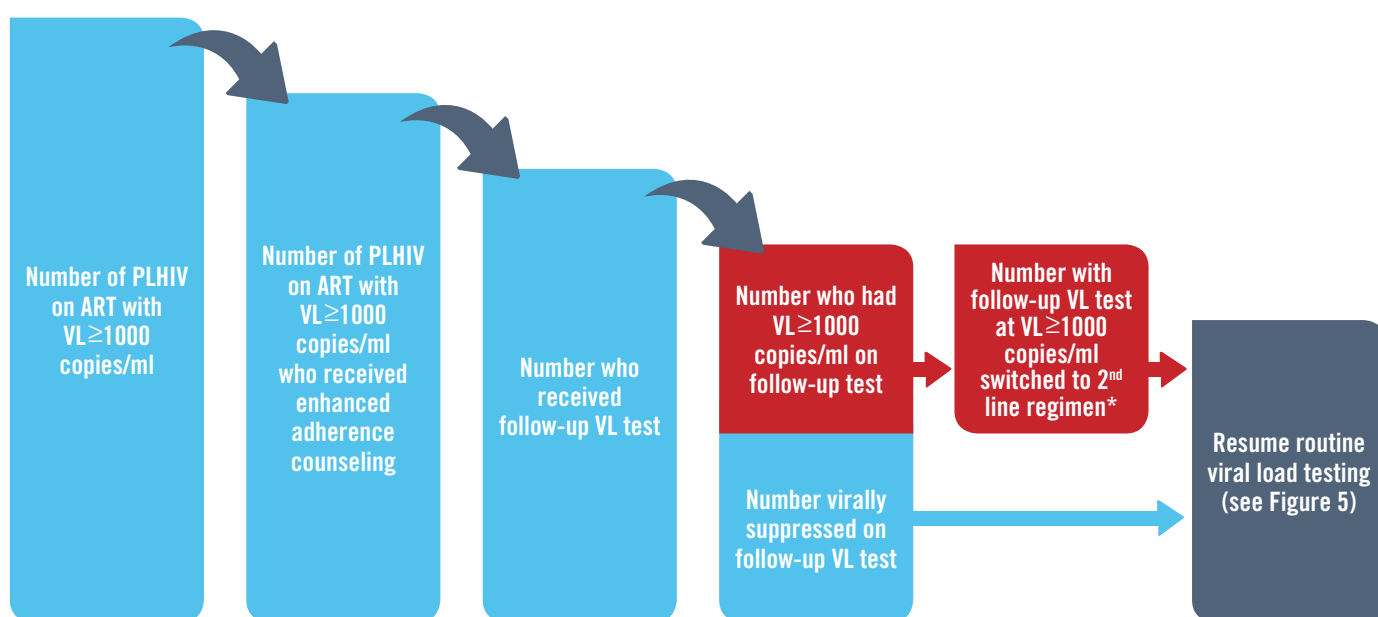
Number of PLHIV on ART with VL≥1000 copies/ml

Number of PLHIV on ART with VL≥1000 copies/ml who received enhanced adherence counseling

Number who received follow-up VL test

Number who had VL≥1000 copies/ml on follow-up test

Number with follow-up VL test at VL≥1000 copies/ml switched to 2$^{nd}$ line regimen*

Number virally suppressed on follow-up VL test

Resume routine viral load testing (see Figure 5)